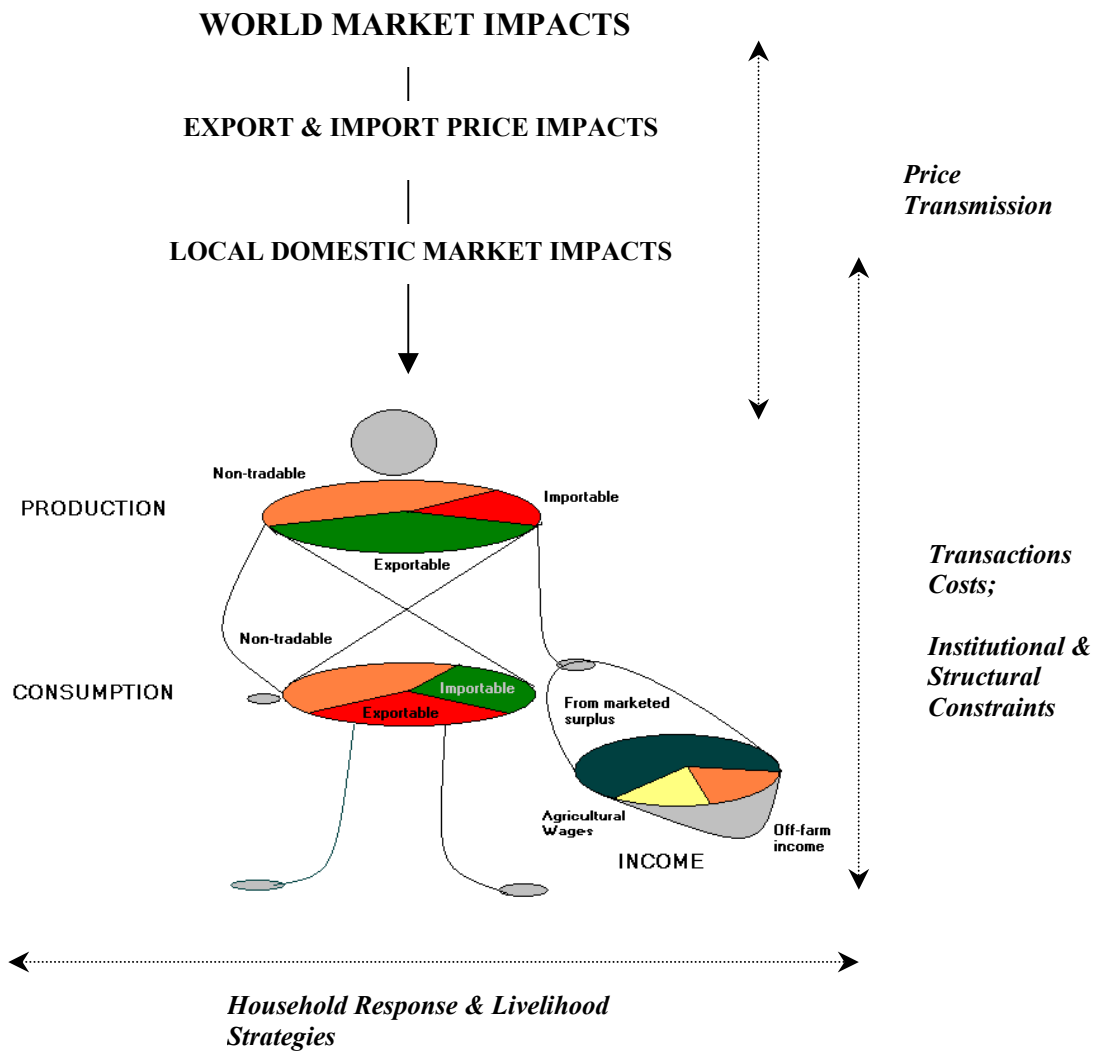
WORLD MARKET IMPACTS

EXPORT & IMPORT PRICE IMPACTS

LOCAL DOMESTIC MARKET IMPACTS

Price Transmission

Non-tradable

Importable

PRODUCTION

Exportable

Non-tradable

CONSUMPTION

Importable

Exportable

From marketed surplus

Agricultural Wages

Off-farm income

INCOME

Transactions Costs;

Institutional & Structural Constraints

Household Response & Livelihood Strategies